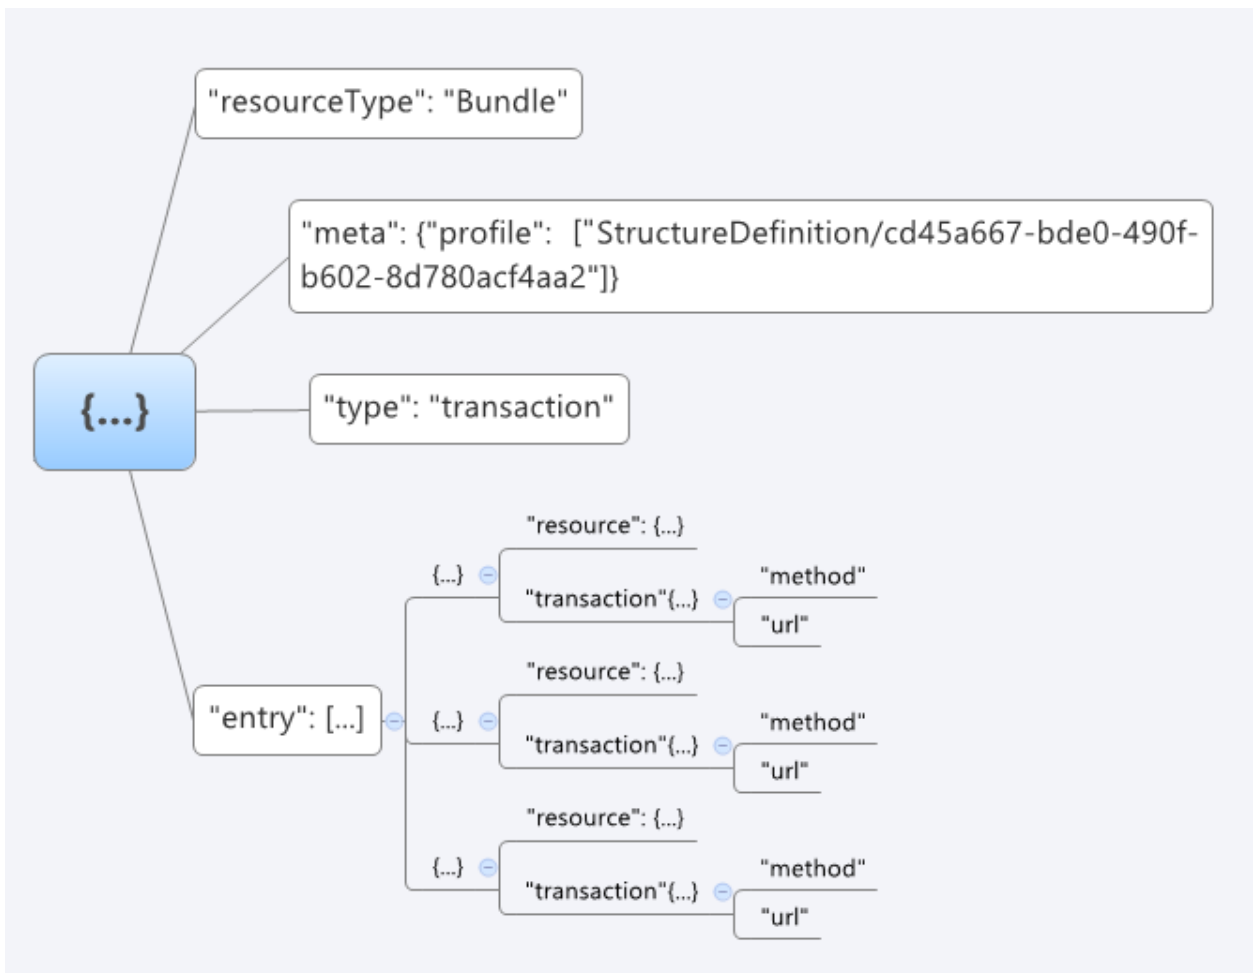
"resourceType": "Bundle"

"meta": {"profile": ["StructureDefinition/cd45a667-bde0-490f-b602-8d780acf4aa2"]}

{...}

"type": "transaction"

"entry": [...]

{...}

"resource": {...}

"transaction"{...}

"method"

"url"

{...}

"resource": {...}

"transaction"{...}

"method"

"url"

{...}

"resource": {...}

"transaction"{...}

"method"

"url"